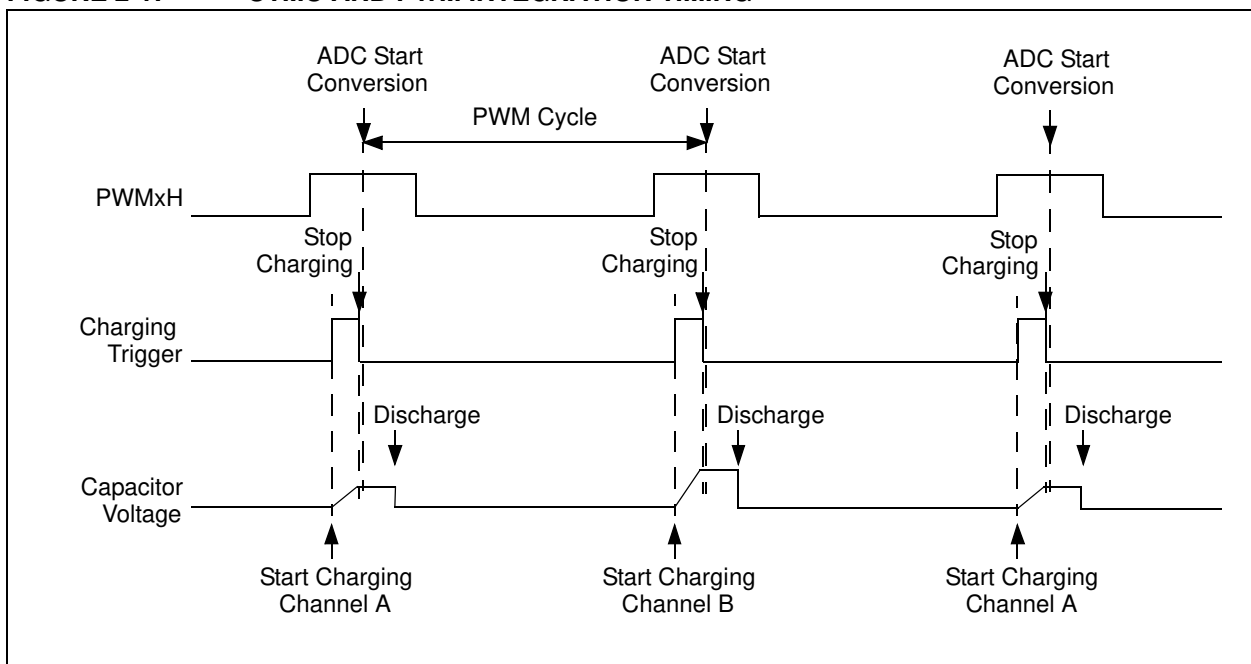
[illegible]

ADC Start Conversion

ADC Start Conversion

ADC Start Conversion

PWM Cycle

PWMxH

Stop Charging

Stop Charging

Stop Charging

Charging Trigger

Discharge

Discharge

Discharge

Capacitor Voltage

Start Charging Channel A

Start Charging Channel B

Start Charging Channel A